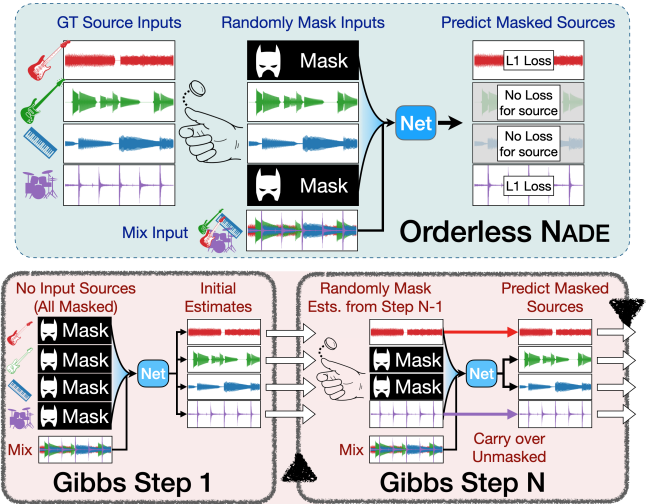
GT Source Inputs

Randomly Mask Inputs

Predict Masked Sources

Mask

L1 Loss

Net

No Loss for source

No Loss for source

Mask

L1 Loss

Mix Input

Orderless NADE

No Input Sources (All Masked)

Mask

Mask

Mask

Mask

Net

Initial Estimates

Mix

Gibbs Step 1

Randomly Mask Ests. from Step N-1

Mask

Mask

Net

Predict Masked Sources

Mix

Carry over Unmasked

Gibbs Step N